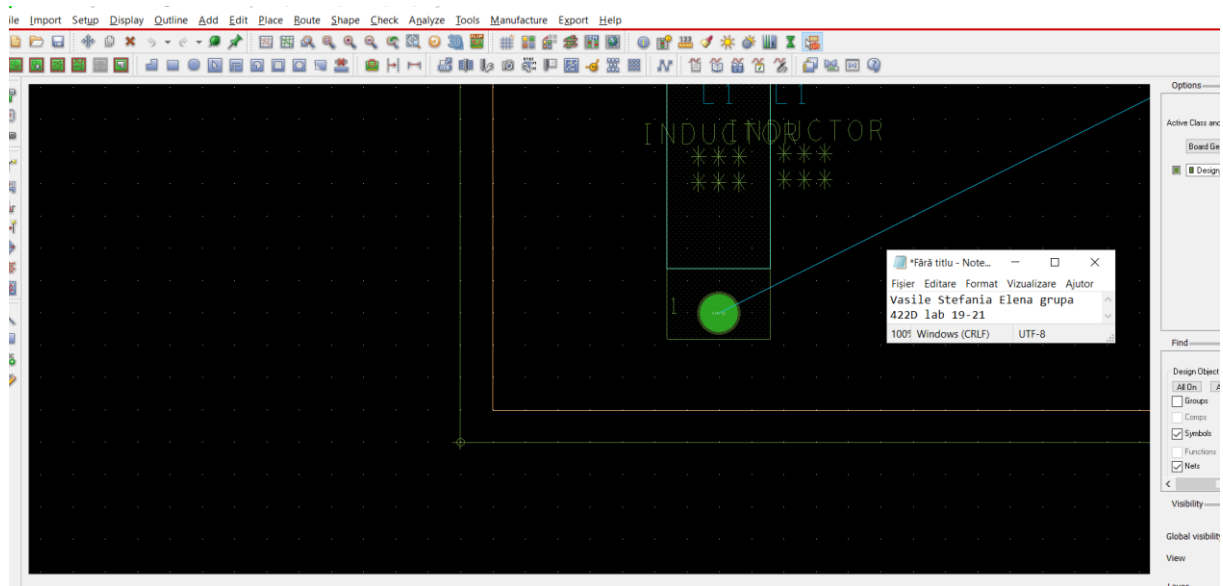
ile Import Setup Display Outline Add Edit Place Route Shape Check Analyze Tools Manufacture Export Help

L1 L1
INDUCTOR INDUCTOR
*** ***
*** ***

1

*Fără titlu - Note...
Fișier Editare Format Vizualizare Ajutor
Vasile Stefania Elena grupa 422D lab 19-21
100% Windows (CRLF) UTF-8

Options
Active Class and
Board Ge
Design

Find
Design Object
All On
Groups
Comps
Symbols
Functions
Nets

Visibility
Global visibility
View